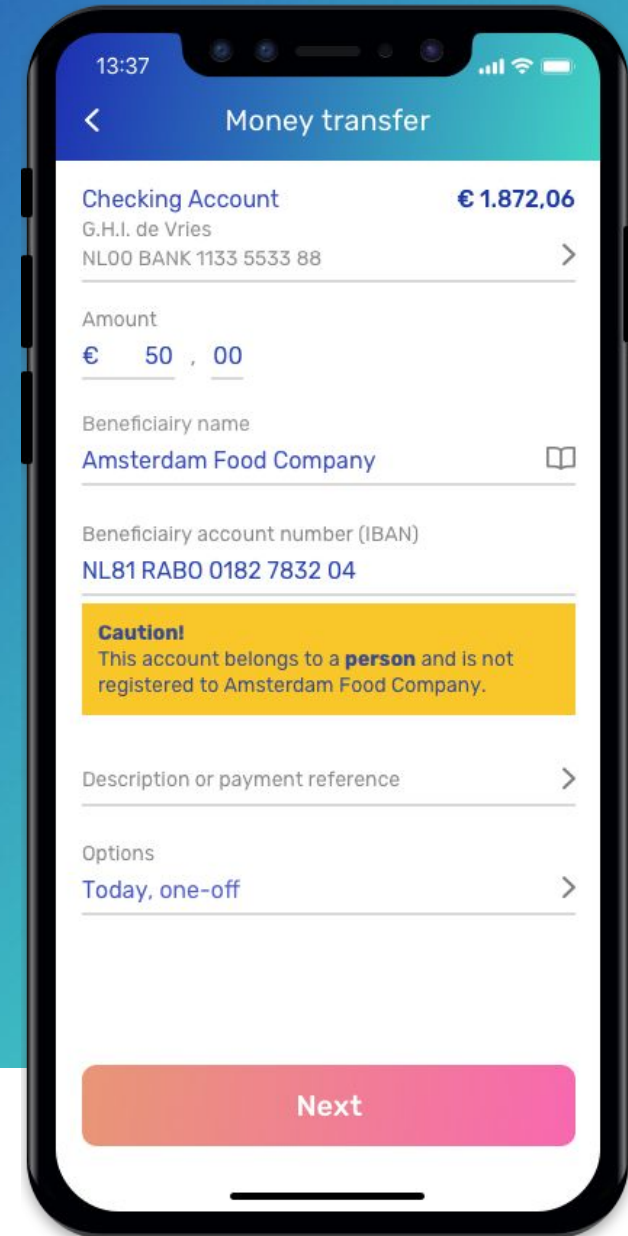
13:37

Money transfer

Checking Account
€ 1.872,06
G.H.I. de Vries
NL00 BANK 1133 5533 88

Amount
€ 50 , 00

Beneficiairy name
Amsterdam Food Company

Beneficiairy account number (IBAN)
NL81 RABO 0182 7832 04

**Caution!**
This account belongs to a **person** and is not registered to Amsterdam Food Company.

Description or payment reference

Options
Today, one-off

Next